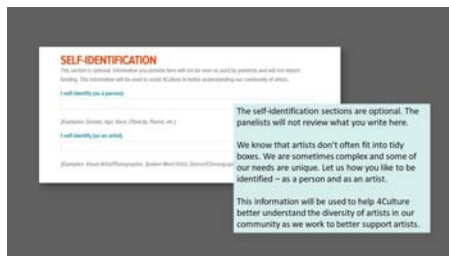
SELF-IDENTIFICATION

This section is optional. Information you provide here will not be seen or used by panelists and will not impact funding. This information will be used to assist 4Culture in better understanding our community of artists.

I self-identify (as a person)

(Examples: Gender, Age, Race, Ethnicity, Parent, etc.)

I self-identify (as an artist)

(Examples: Visual Artist/Photographer, Spoken Word Artist, Dancer/Choreographer, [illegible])

The self-identification sections are optional. The panelists will not review what you write here.

We know that artists don't often fit into tidy boxes. We are sometimes complex and some of our needs are unique. Let us how you like to be identified – as a person and as an artist.

This information will be used to help 4Culture better understand the diversity of artists in our community as we work to better support artists.